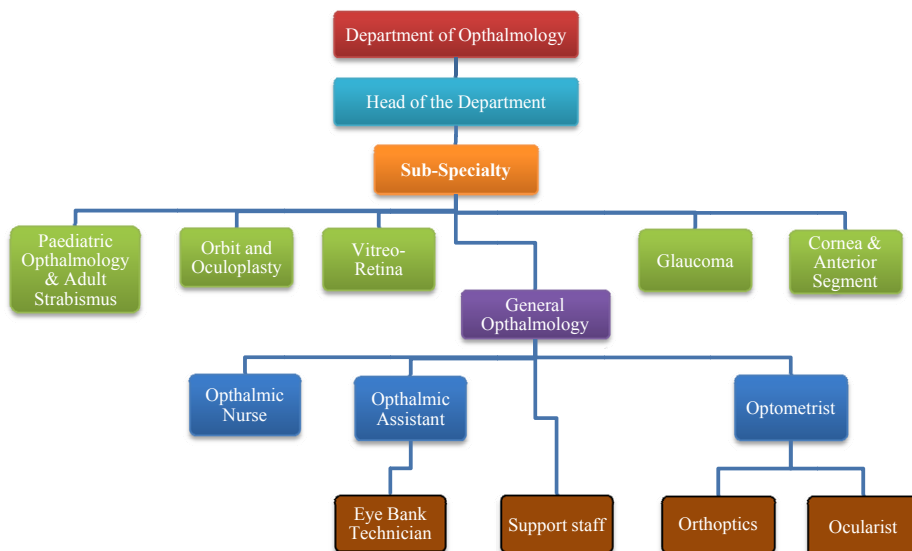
Department of Opthalmology

Head of the Department

Sub-Specialty

Paediatric Opthalmology & Adult Strabismus

Orbit and Oculoplasty

Vitreo-Retina

Glaucoma

Cornea & Anterior Segment

General Opthalmology

Opthalmic Nurse

Opthalmic Assistant

Optometrist

Eye Bank Technician

Support staff

Orthoptics

Ocularist